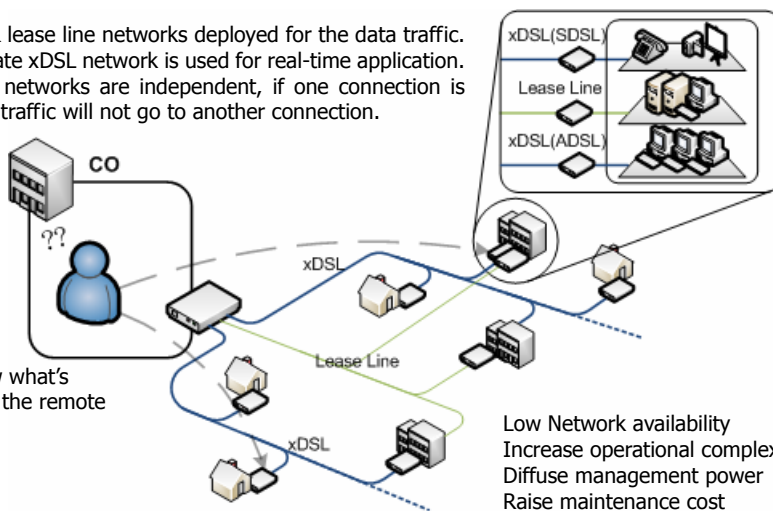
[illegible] lease line networks deployed for the data traffic. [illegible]ate xDSL network is used for real-time application. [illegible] networks are independent, if one connection is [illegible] traffic will not go to another connection.

xDSL(SDSL)
Lease Line
xDSL(ADSL)

CO
??

xDSL
Lease Line
xDSL

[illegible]w what's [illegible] the remote

Low Network availability
Increase operational complex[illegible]
Diffuse management power
Raise maintenance cost